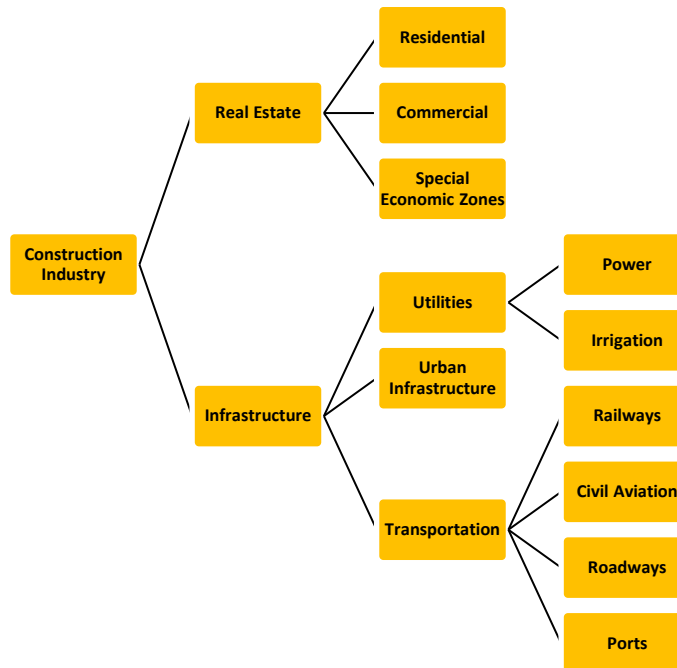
Construction Industry

Real Estate

Residential

Commercial

Special Economic Zones

Infrastructure

Utilities

Power

Irrigation

Urban Infrastructure

Transportation

Railways

Civil Aviation

Roadways

Ports